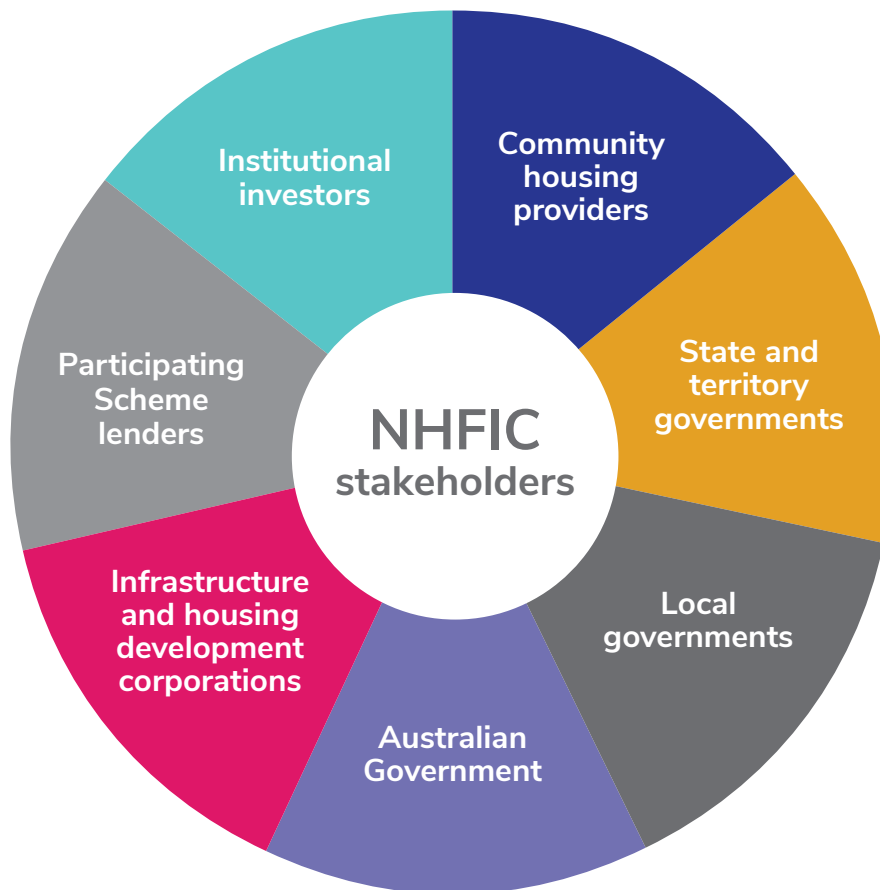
NHFIC stakeholders

Community housing providers

State and territory governments

Local governments

Australian Government

Infrastructure and housing development corporations

Participating Scheme lenders

Institutional investors